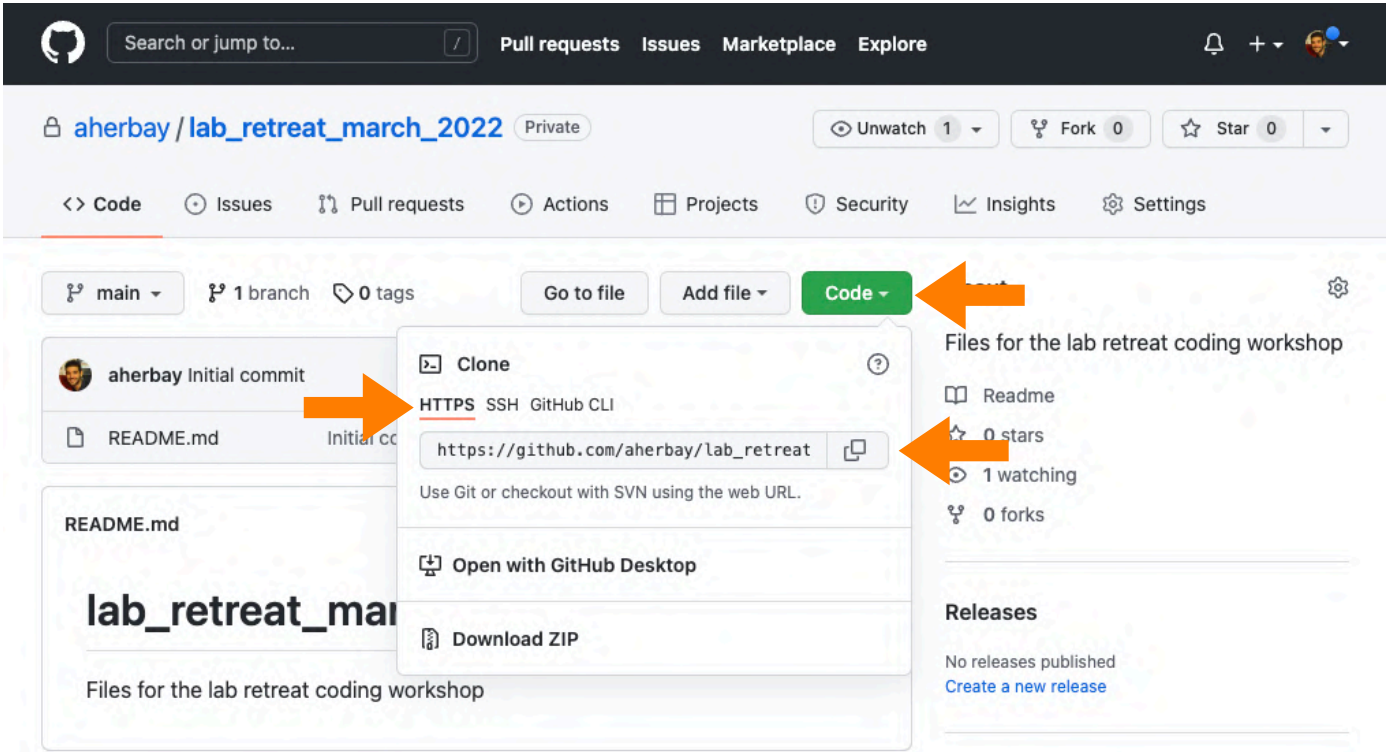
Search or jump to... /

Pull requests Issues Marketplace Explore

aherbay / lab_retreat_march_2022 Private

Unwatch 1 Fork 0 Star 0

Code Issues Pull requests Actions Projects Security Insights Settings

main 1 branch 0 tags

Go to file Add file Code

aherbay Initial commit

README.md Initial co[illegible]

README.md

lab_retreat_mar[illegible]

Files for the lab retreat coding workshop

Clone

HTTPS SSH GitHub CLI

https://github.com/aherbay/lab_retreat

Use Git or checkout with SVN using the web URL.

Open with GitHub Desktop

Download ZIP

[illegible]

Files for the lab retreat coding workshop

Readme

0 stars

1 watching

0 forks

Releases

No releases published

Create a new release